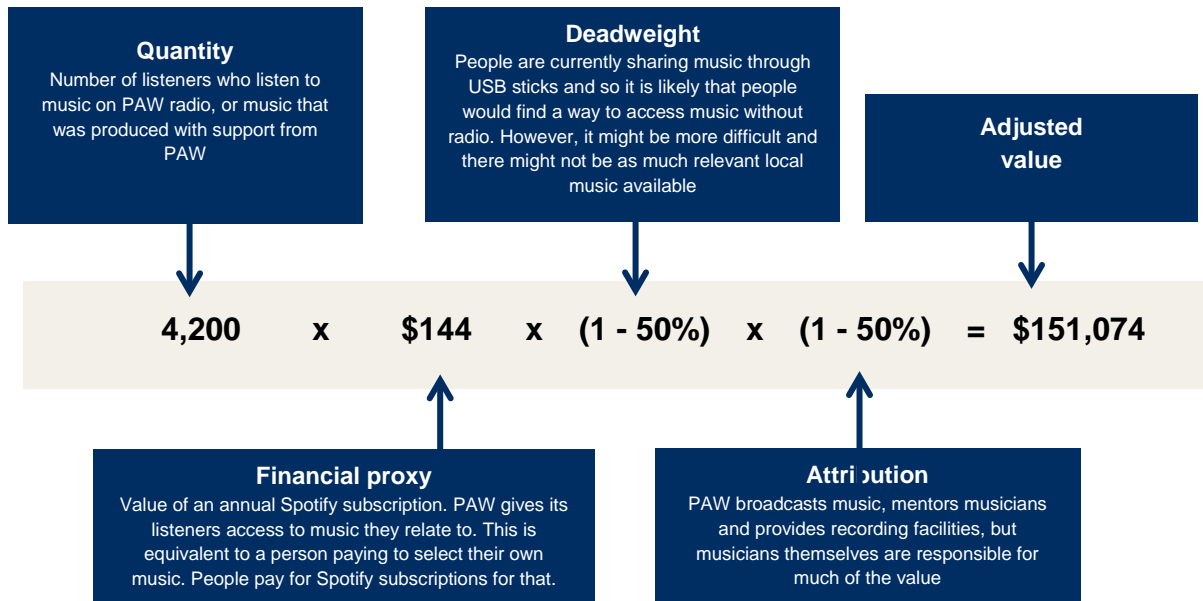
Quantity
Number of listeners who listen to music on PAW radio, or music that was produced with support from PAW

Deadweight
People are currently sharing music through USB sticks and so it is likely that people would find a way to access music without radio. However, it might be more difficult and there might not be as much relevant local music available

Adjusted value

4,200 x $144 x (1 - 50%) x (1 - 50%) = $151,074

Financial proxy
Value of an annual Spotify subscription. PAW gives its listeners access to music they relate to. This is equivalent to a person paying to select their own music. People pay for Spotify subscriptions for that.

Attribution
PAW broadcasts music, mentors musicians and provides recording facilities, but musicians themselves are responsible for much of the value